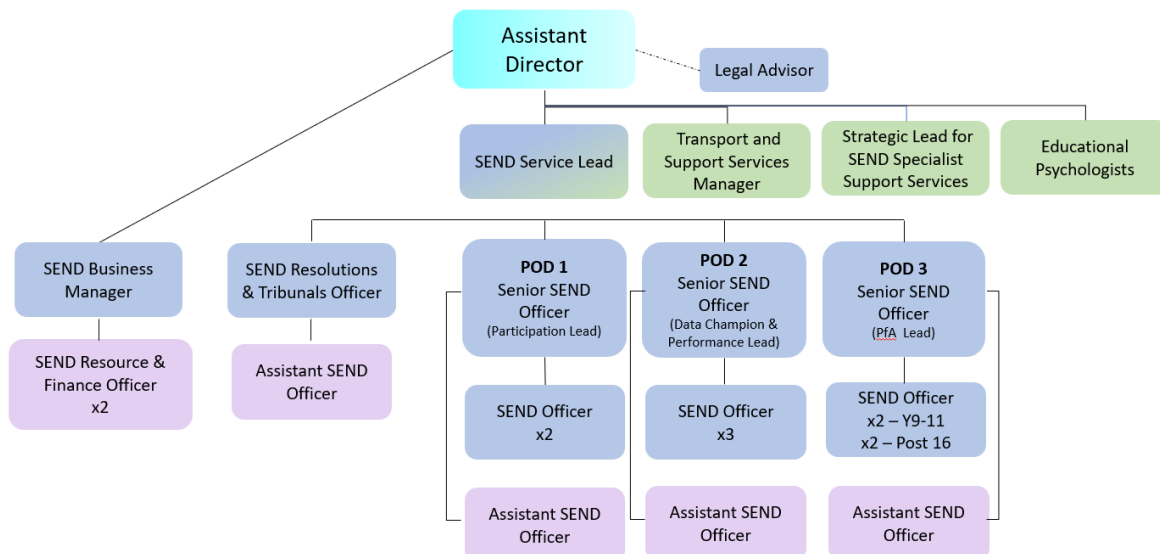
Assistant Director

Legal Advisor

SEND Service Lead

Transport and Support Services Manager

Strategic Lead for SEND Specialist Support Services

Educational Psychologists

SEND Business Manager

SEND Resource & Finance Officer x2

SEND Resolutions & Tribunals Officer

Assistant SEND Officer

**POD 1**
Senior SEND Officer
(Participation Lead)

SEND Officer
x2

Assistant SEND Officer

**POD 2**
Senior SEND Officer
(Data Champion & Performance Lead)

SEND Officer
x3

Assistant SEND Officer

**POD 3**
Senior SEND Officer
(PfA Lead)

SEND Officer
x2 – Y9-11
x2 – Post 16

Assistant SEND Officer